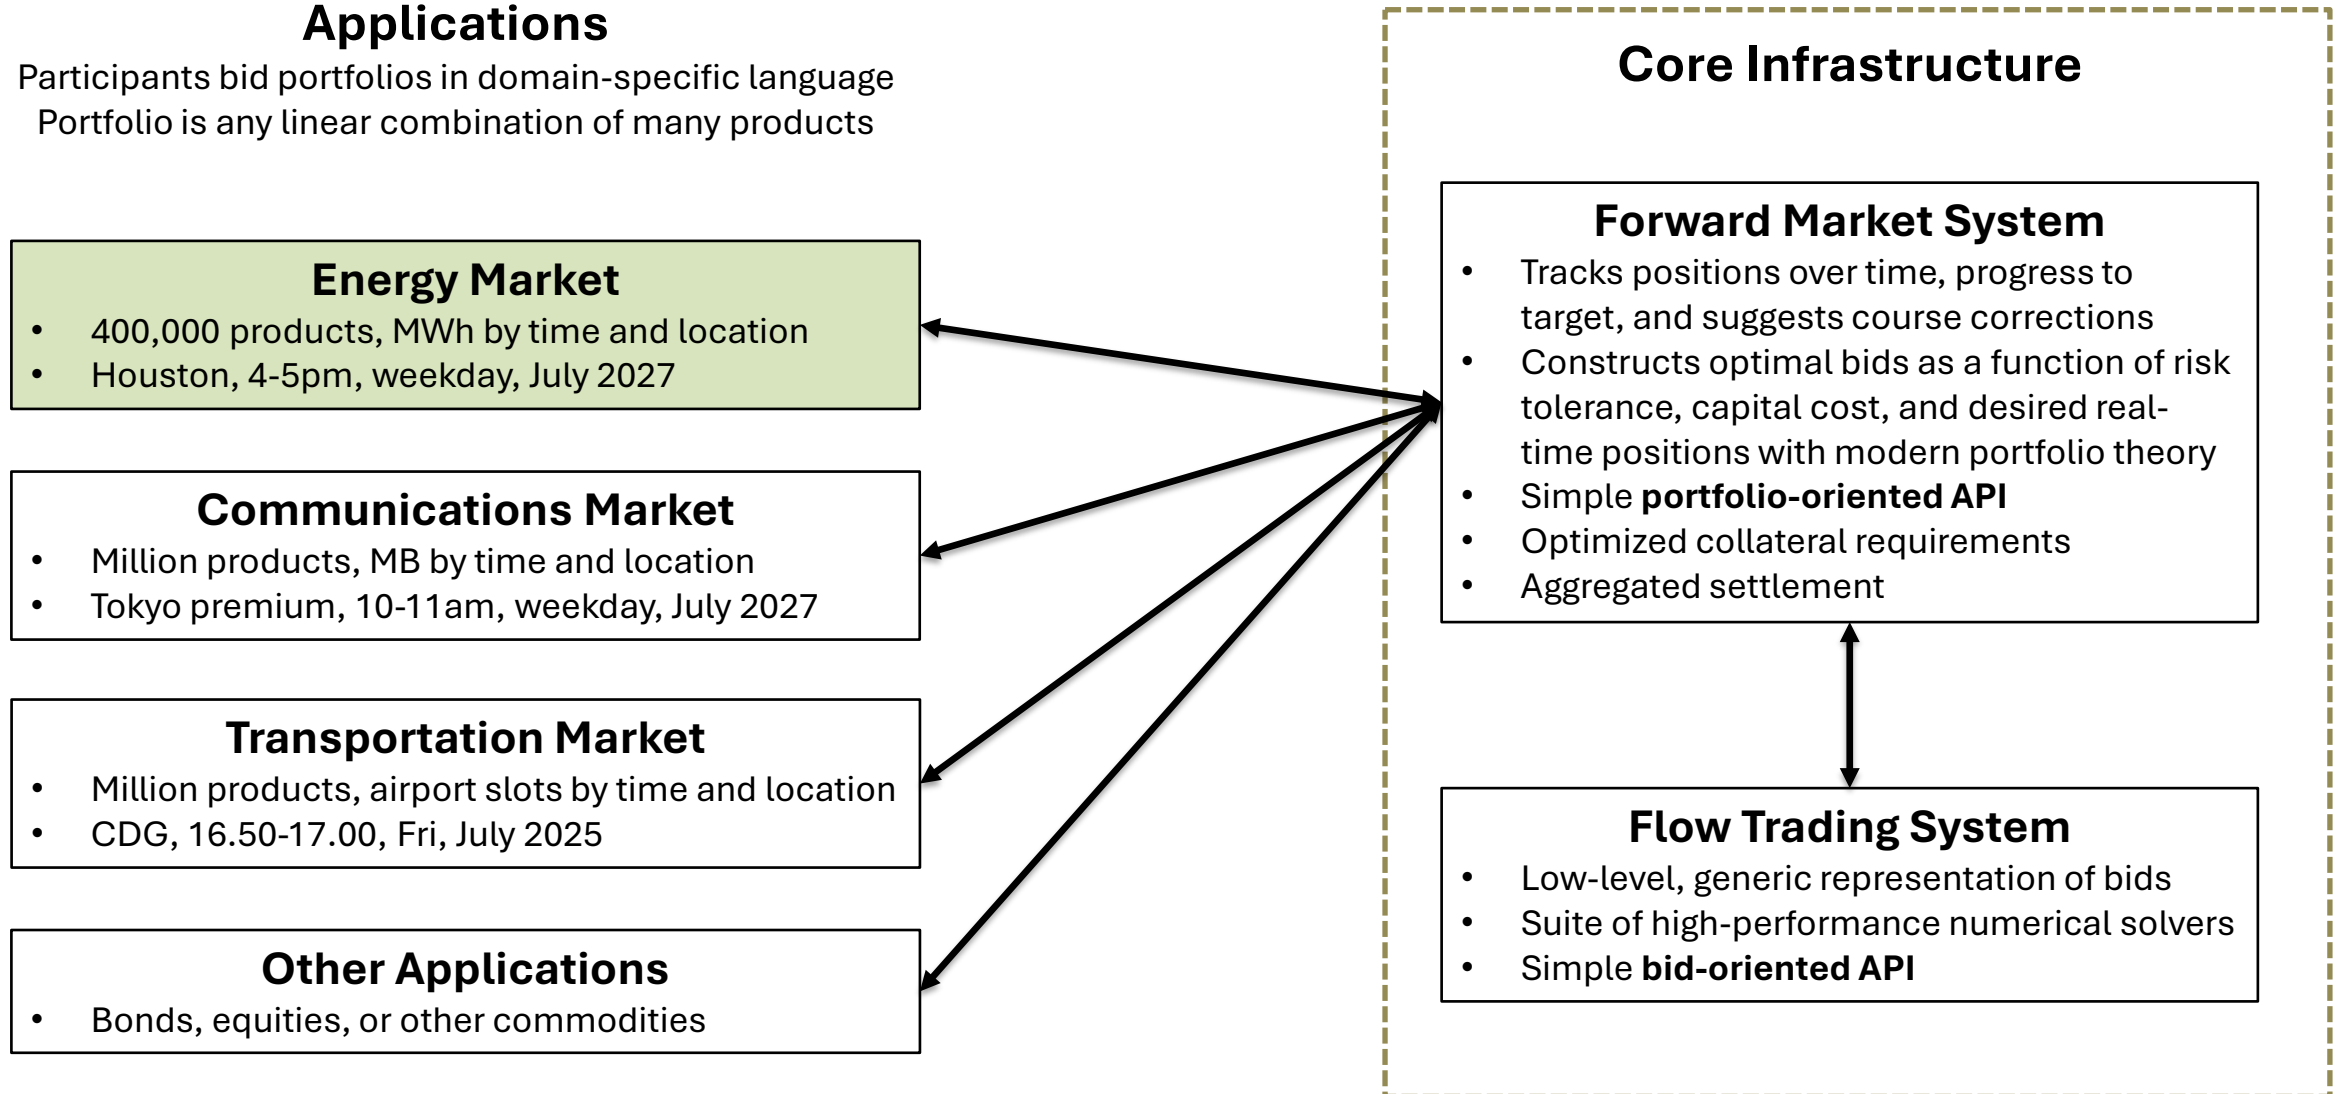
Applications
Participants bid portfolios in domain-specific language
Portfolio is any linear combination of many products

Energy Market
- 400,000 products, MWh by time and location
- Houston, 4-5pm, weekday, July 2027

Communications Market
- Million products, MB by time and location
- Tokyo premium, 10-11am, weekday, July 2027

Transportation Market
- Million products, airport slots by time and location
- CDG, 16.50-17.00, Fri, July 2025

Other Applications
- Bonds, equities, or other commodities

Core Infrastructure

Forward Market System
- Tracks positions over time, progress to target, and suggests course corrections
- Constructs optimal bids as a function of risk tolerance, capital cost, and desired real-time positions with modern portfolio theory
- Simple **portfolio-oriented API**
- Optimized collateral requirements
- Aggregated settlement

Flow Trading System
- Low-level, generic representation of bids
- Suite of high-performance numerical solvers
- Simple **bid-oriented API**